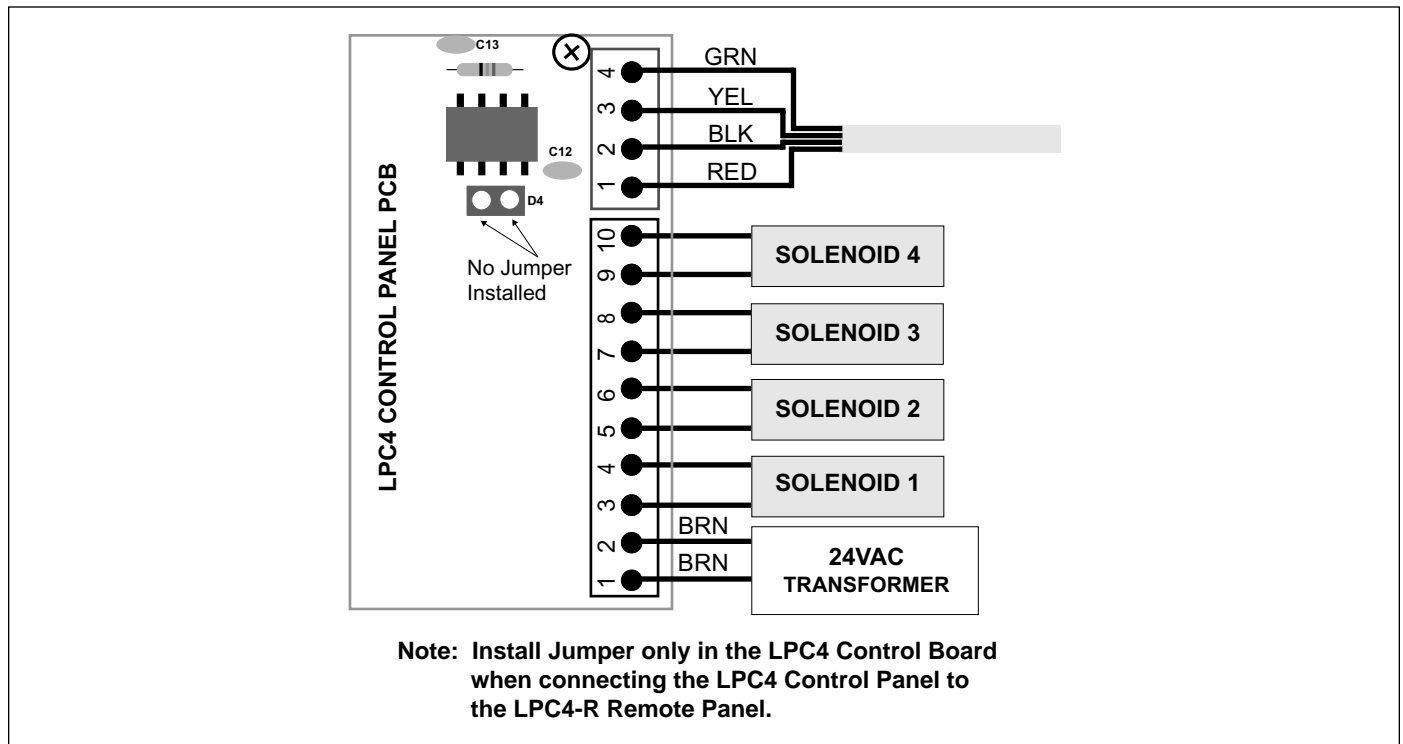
LPC4 CONTROL PANEL PCB

C13

C12

D4

No Jumper Installed

4
3
2
1

GRN
YEL
BLK
RED

10
9
8
7
6
5
4
3
2
1

SOLENOID 4

SOLENOID 3

SOLENOID 2

SOLENOID 1

BRN
BRN

24VAC TRANSFORMER

Note: Install Jumper only in the LPC4 Control Board when connecting the LPC4 Control Panel to the LPC4-R Remote Panel.